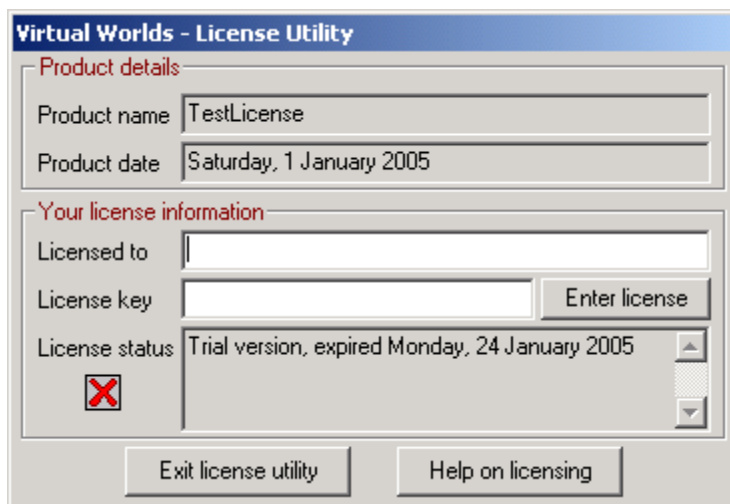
Virtual Worlds - License Utility

Product details

Product name TestLicense

Product date Saturday, 1 January 2005

Your license information

Licensed to

License key

Enter license

License status Trial version, expired Monday, 24 January 2005

Exit license utility

Help on licensing